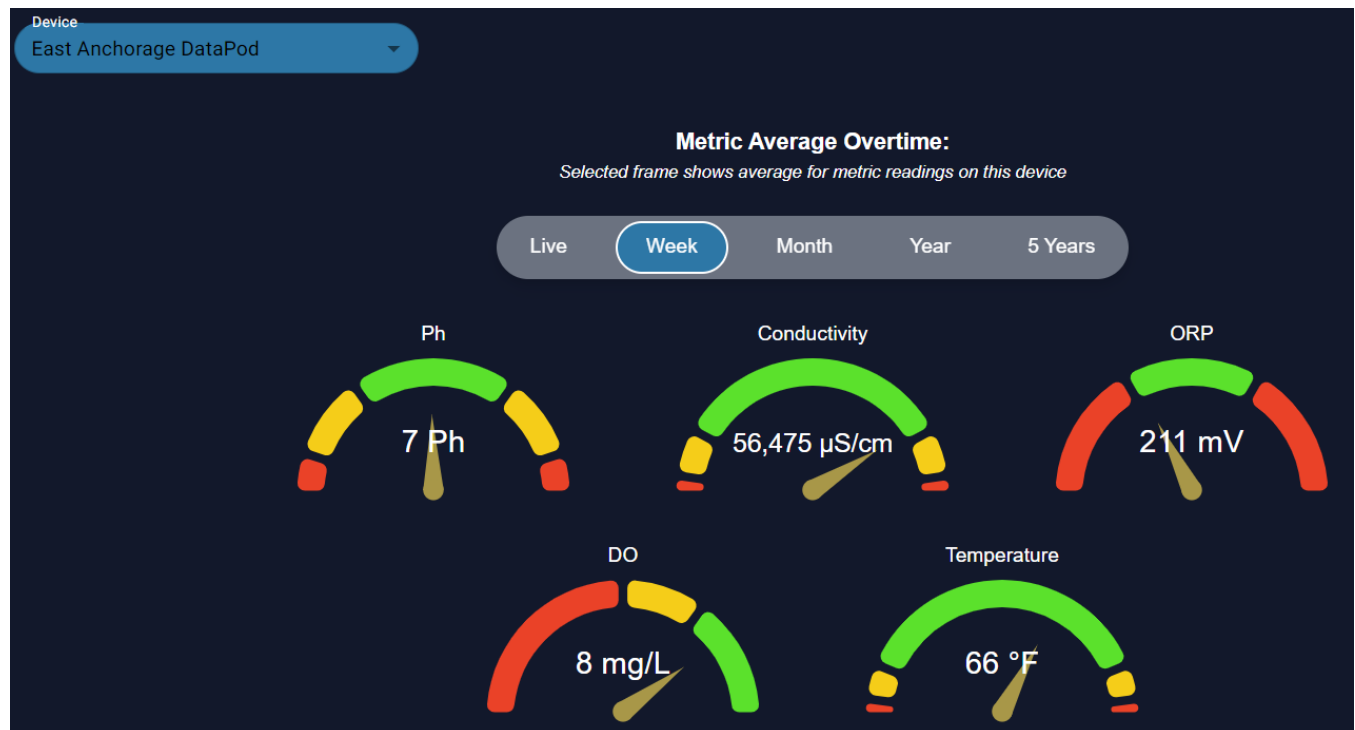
Device
East Anchorage DataPod

Metric Average Overtime:
Selected frame shows average for metric readings on this device

Live
Week
Month
Year
5 Years

Ph
7 Ph

Conductivity
56,475 µS/cm

ORP
211 mV

DO
8 mg/L

Temperature
66 °F